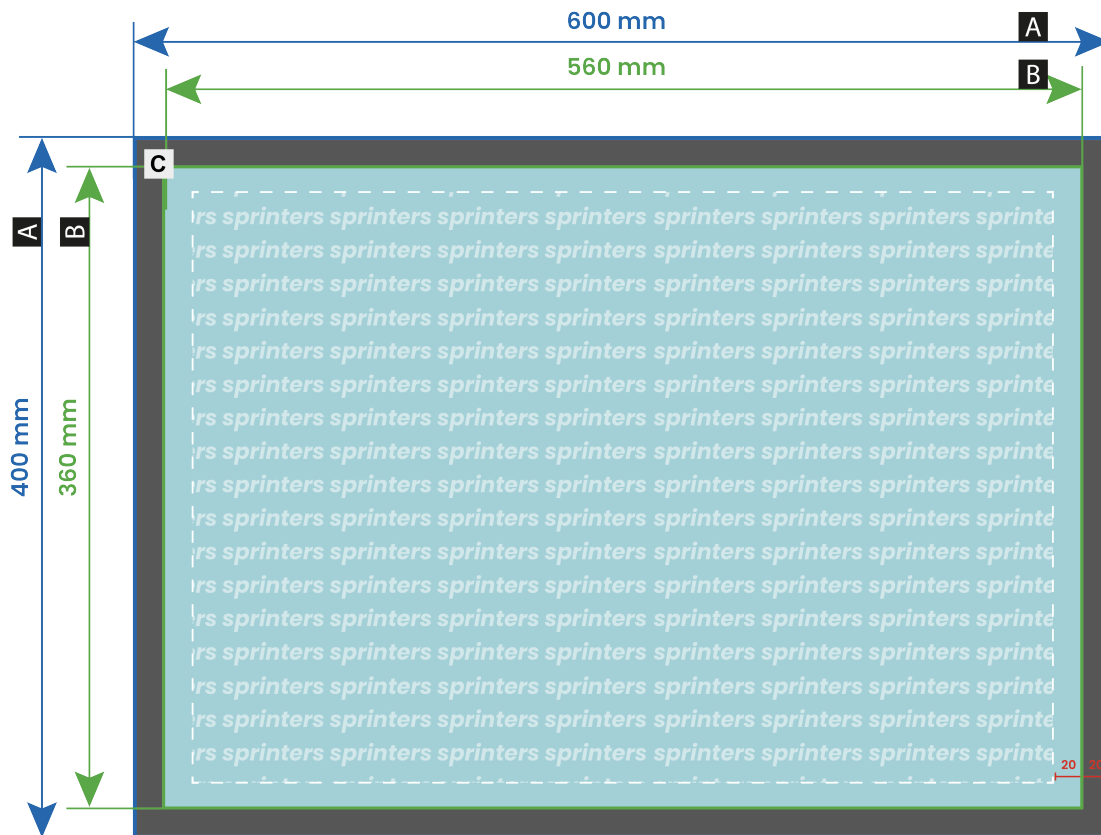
600 mm
A
560 mm
B
C
A
B
400 mm
360 mm

rs sprinters sprinters sprinters sprinters sprinters sprinters sprinters sprinte
rs sprinters sprinters sprinters sprinters sprinters sprinters sprinters sprinte
rs sprinters sprinters sprinters sprinters sprinters sprinters sprinters sprinte
rs sprinters sprinters sprinters sprinters sprinters sprinters sprinters sprinte
rs sprinters sprinters sprinters sprinters sprinters sprinters sprinters sprinte
rs sprinters sprinters sprinters sprinters sprinters sprinters sprinters sprinte
rs sprinters sprinters sprinters sprinters sprinters sprinters sprinters sprinte
rs sprinters sprinters sprinters sprinters sprinters sprinters sprinters sprinte
rs sprinters sprinters sprinters sprinters sprinters sprinters sprinters sprinte
rs sprinters sprinters sprinters sprinters sprinters sprinters sprinters sprinte
rs sprinters sprinters sprinters sprinters sprinters sprinters sprinters sprinte
rs sprinters sprinters sprinters sprinters sprinters sprinters sprinters sprinte
rs sprinters sprinters sprinters sprinters sprinters sprinters sprinters sprinte
rs sprinters sprinters sprinters sprinters sprinters sprinters sprinters sprinte
rs sprinters sprinters sprinters sprinters sprinters sprinters sprinters sprinte
rs sprinters sprinters sprinters sprinters sprinters sprinters sprinters sprinte
rs sprinters sprinters sprinters sprinters sprinters sprinters sprinters sprinte

20 20